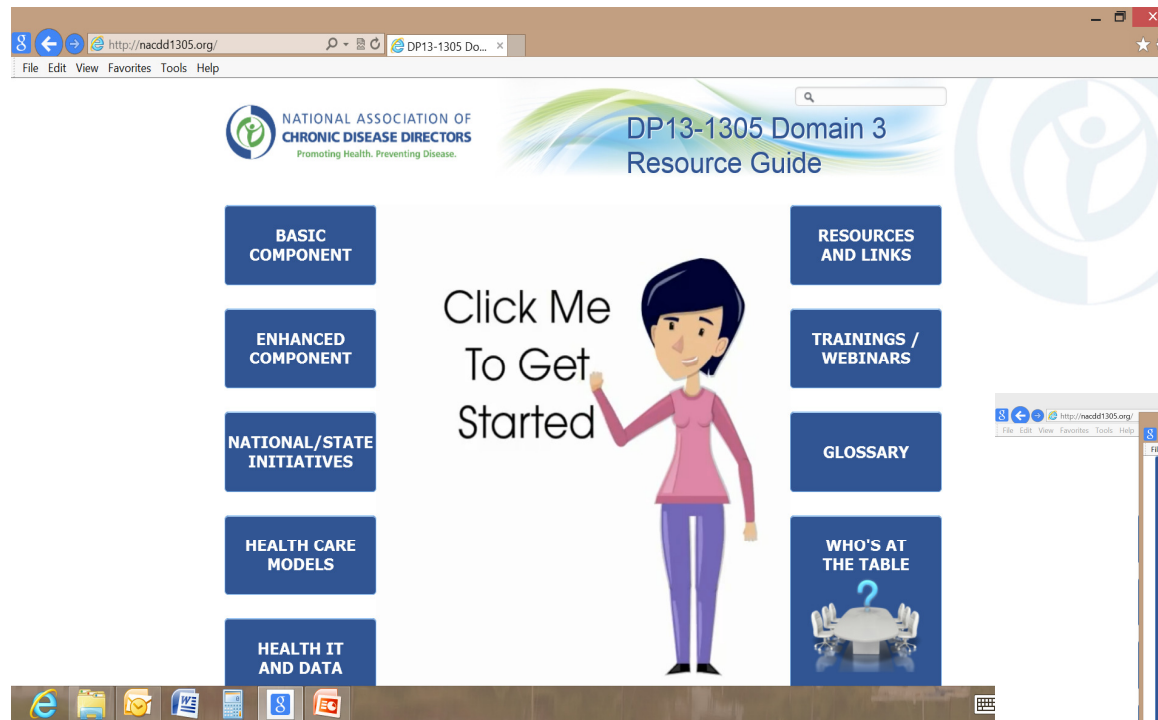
http://nacdd1305.org/
DP13-1305 Do...
File Edit View Favorites Tools Help

NATIONAL ASSOCIATION OF CHRONIC DISEASE DIRECTORS
Promoting Health. Preventing Disease.

DP13-1305 Domain 3 Resource Guide

BASIC COMPONENT

ENHANCED COMPONENT

NATIONAL/STATE INITIATIVES

HEALTH CARE MODELS

HEALTH IT AND DATA

Click Me To Get Started

RESOURCES AND LINKS

TRAININGS / WEBINARS

GLOSSARY

WHO'S AT THE TABLE

?

http://nacdd1305.org/
File Edit View Favorites Tools Help